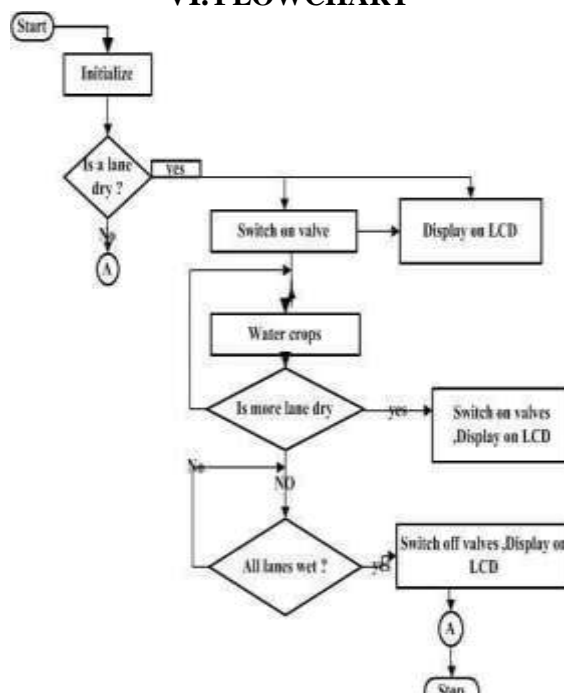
VI.FLOWCHART

Start

Initialize

Is a lane dry ?

yes

No

A

Switch on valve

Display on LCD

Water crops

Is more lane dry

yes

Switch on valves ,Display on LCD

No

NO

All lanes wet ?

yes

Switch off valves ,Display on LCD

A

Stop